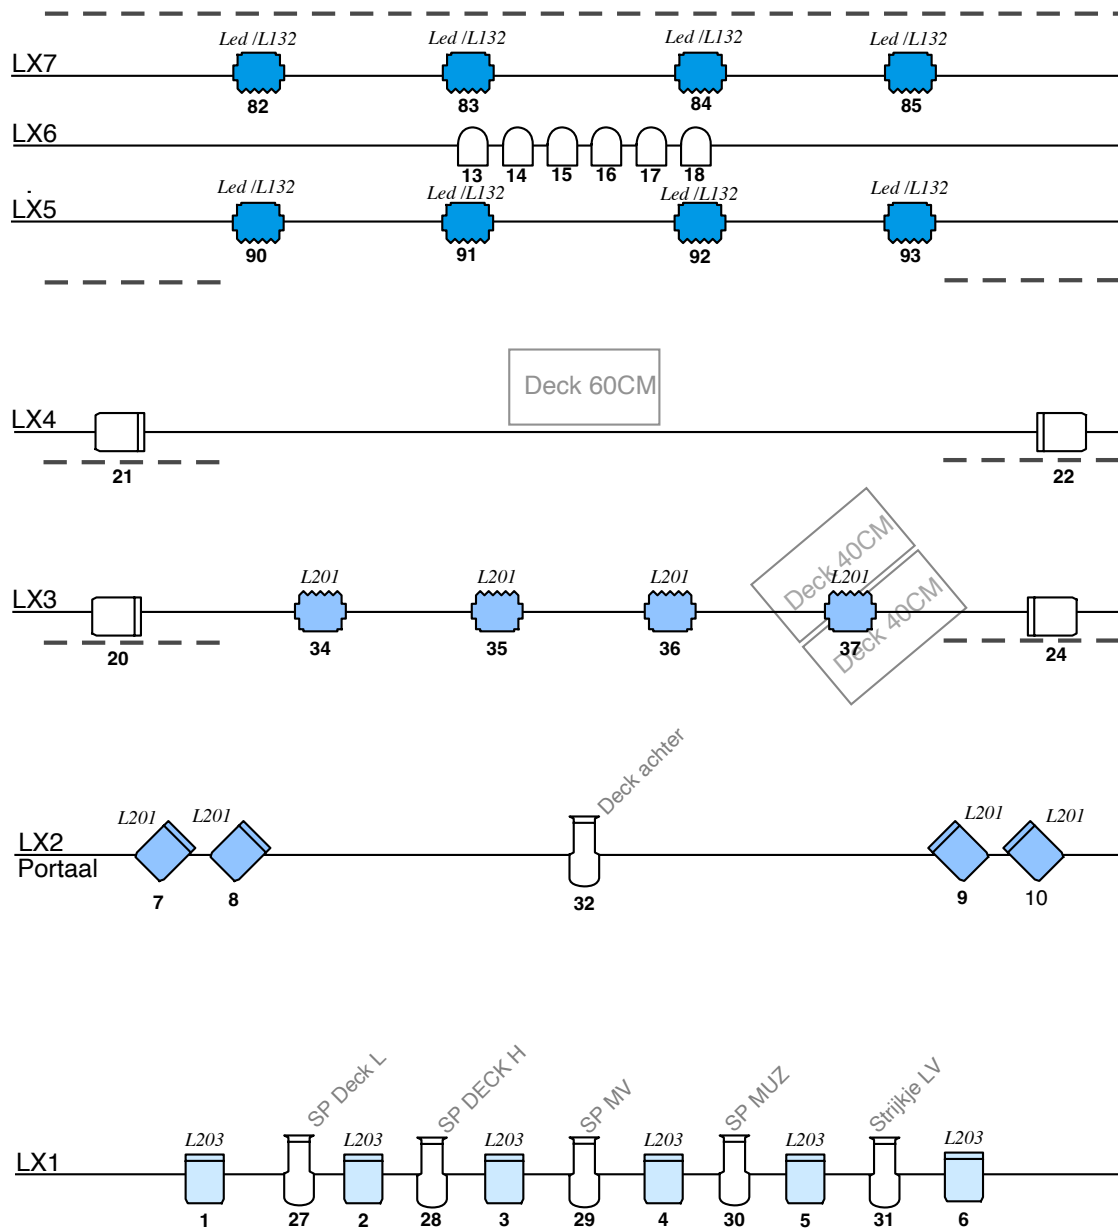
LX7
Led /L132
82
Led /L132
83
Led /L132
84
Led /L132
85

LX6
13 14 15 16 17 18

LX5
Led /L132
90
Led /L132
91
Led /L132
92
Led /L132
93

Deck 60CM

LX4
21
22

Deck 40CM
Deck 40CM

LX3
20
L201
34
L201
35
L201
36
L201
37
24

Deck achter

LX2
Portaal
L201
7
L201
8
32
L201
9
L201
10

SP Deck L
SP DECK H
SP MV
SP MUZ
Strijkje LV

LX1
L203
1
27
L203
2
28
L203
3
29
L203
4
30
L203
5
31
L203
6